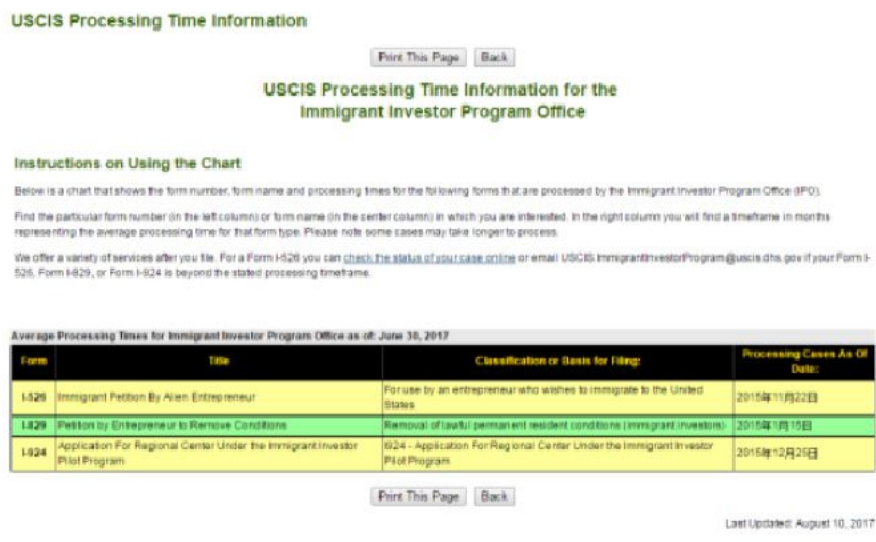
USCIS Processing Time Information

Print This Page Back

USCIS Processing Time Information for the Immigrant Investor Program Office

Instructions on Using the Chart

Below is a chart that shows the form number, form name and processing times for the following forms that are processed by the Immigrant Investor Program Office (IPO).

Find the particular form number (in the left column) or form name (in the center column) in which you are interested. In the right column you will find a timeframe in months representing the average processing time for that form type. Please note some cases may take longer to process.

We offer a variety of services after you file. For a Form I-526 you can check the status of your case online or email USCIS.ImmigrantInvestorProgram@uscis.dhs.gov if your Form I-526, Form I-829, or Form I-924 is beyond the stated processing timeframe.

Average Processing Times for Immigrant Investor Program Office as of: June 30, 2017

| Form | Title | Classification or Basis for Filing: | Processing Cases As Of Date: |
|---|---|---|---|
| I-526 | Immigrant Petition By Alien Entrepreneur | For use by an entrepreneur who wishes to immigrate to the United States | 2015年11月22日 |
| I-829 | Petition by Entrepreneur to Remove Conditions | Removal of lawful permanent resident conditions (immigrant investors) | 2016年1月15日 |
| I-924 | Application For Regional Center Under the Immigrant Investor Pilot Program | I924 - Application For Regional Center Under the Immigrant Investor Pilot Program | 2015年12月25日 |

Print This Page Back

Last Updated: August 10, 2017